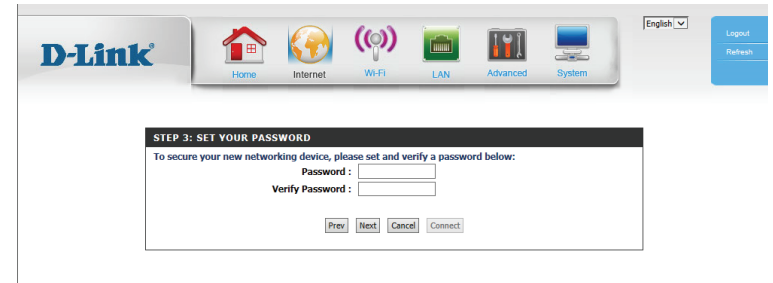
D-Link®

Home Internet Wi-Fi LAN Advanced System

English

Logout
Refresh

STEP 3: SET YOUR PASSWORD

To secure your new networking device, please set and verify a password below:

Password :

Verify Password :

Prev Next Cancel Connect